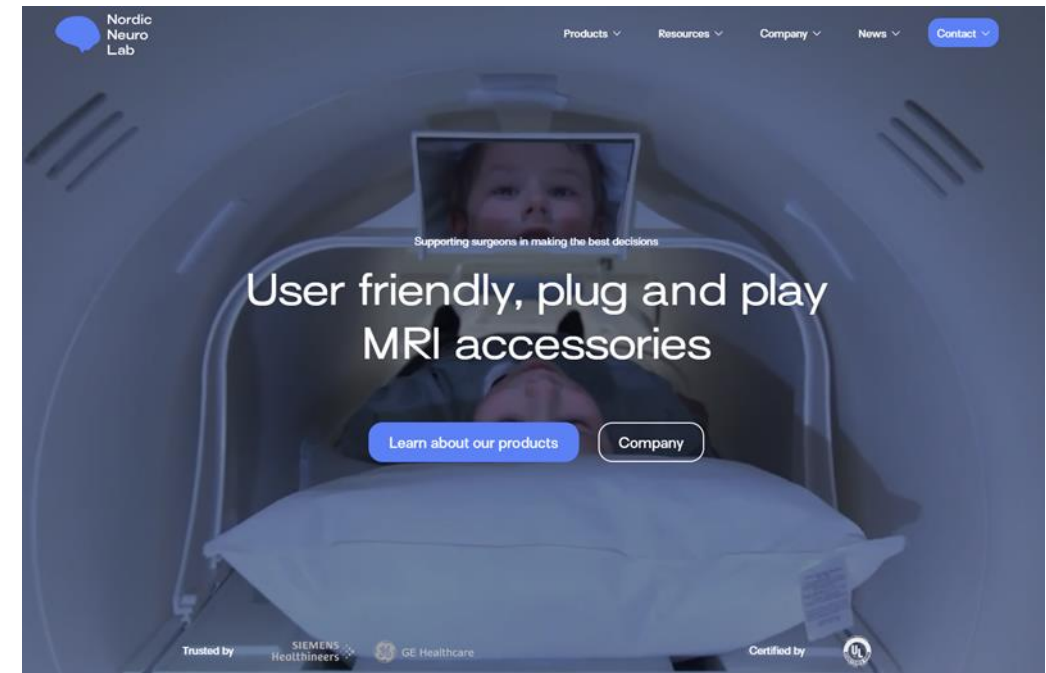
Nordic
Neuro
Lab

Products

Resources

Company

News

Contact

Supporting surgeons in making the best decisions

User friendly, plug and play MRI accessories

Learn about our products

Company

Trusted by

SIEMENS
Healthineers

GE Healthcare

Certified by